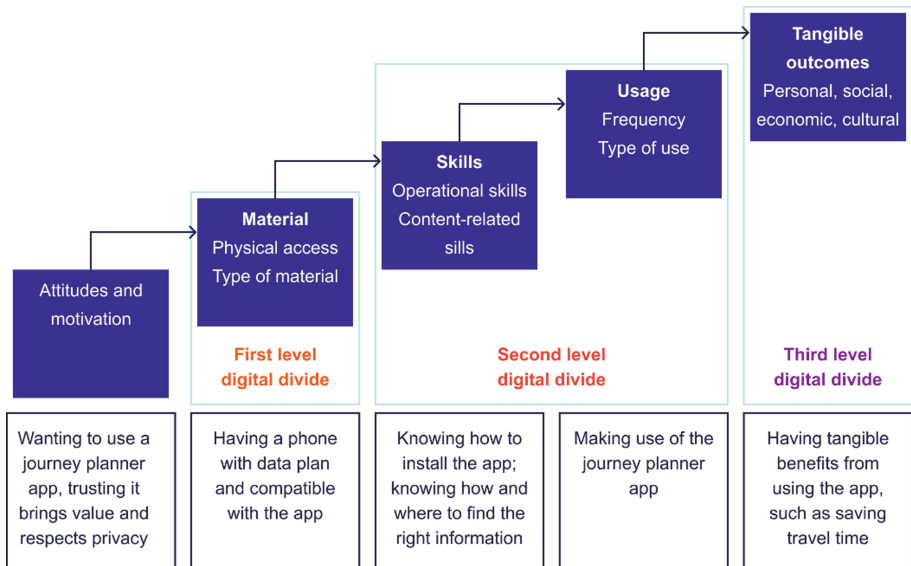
Attitudes and motivation

Material
Physical access
Type of material

First level digital divide

Skills
Operational skills
Content-related sills

Usage
Frequency
Type of use

Second level digital divide

Tangible outcomes
Personal, social, economic, cultural

Third level digital divide

Wanting to use a journey planner app, trusting it brings value and respects privacy

Having a phone with data plan and compatible with the app

Knowing how to install the app; knowing how and where to find the right information

Making use of the journey planner app

Having tangible benefits from using the app, such as saving travel time